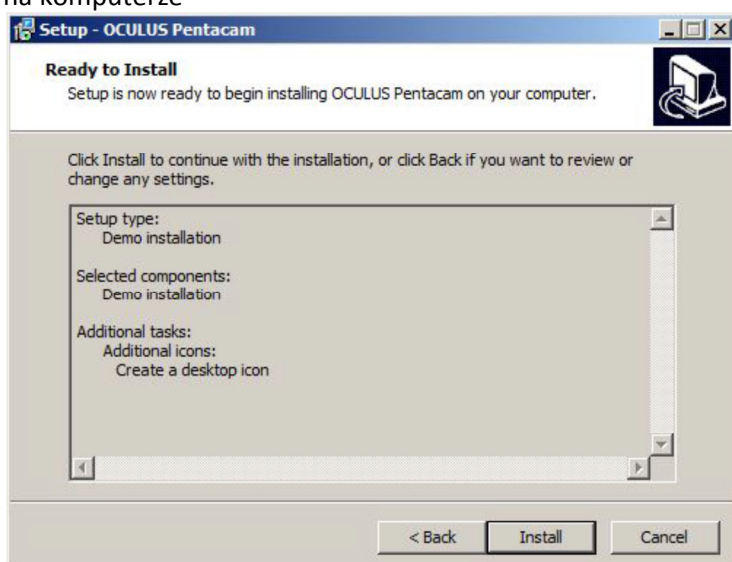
na komputerze

Setup - OCULUS Pentacam

Ready to Install
Setup is now ready to begin installing OCULUS Pentacam on your computer.

Click Install to continue with the installation, or click Back if you want to review or change any settings.

Setup type:
Demo installation

Selected components:
Demo installation

Additional tasks:
Additional icons:
Create a desktop icon

< Back
Install
Cancel